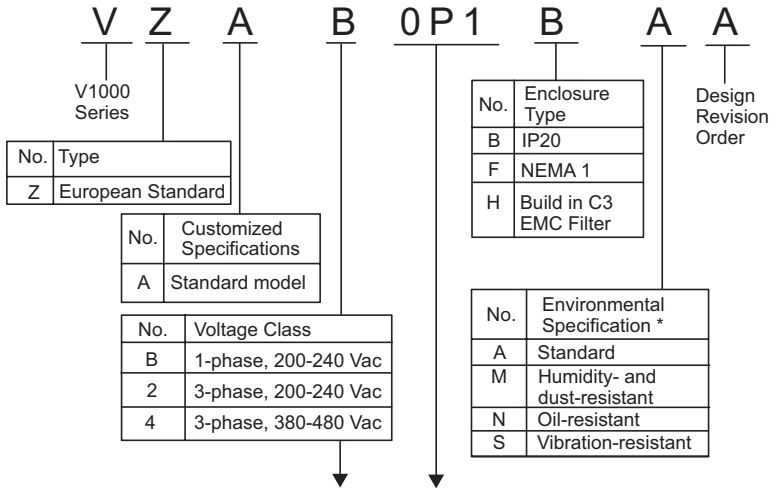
V Z A B 0P1 B A A

V1000 Series

| No. | Type |
|---|---|
| Z | European Standard |

| No. | Customized Specifications |
|---|---|
| A | Standard model |

| No. | Voltage Class |
|---|---|
| B | 1-phase, 200-240 Vac |
| 2 | 3-phase, 200-240 Vac |
| 4 | 3-phase, 380-480 Vac |

| No. | Enclosure Type |
|---|---|
| B | IP20 |
| F | NEMA 1 |
| H | Build in C3 EMC Filter |

Design Revision Order

| No. | Environmental Specification * |
|---|---|
| A | Standard |
| M | Humidity- and dust-resistant |
| N | Oil-resistant |
| S | Vibration-resistant |